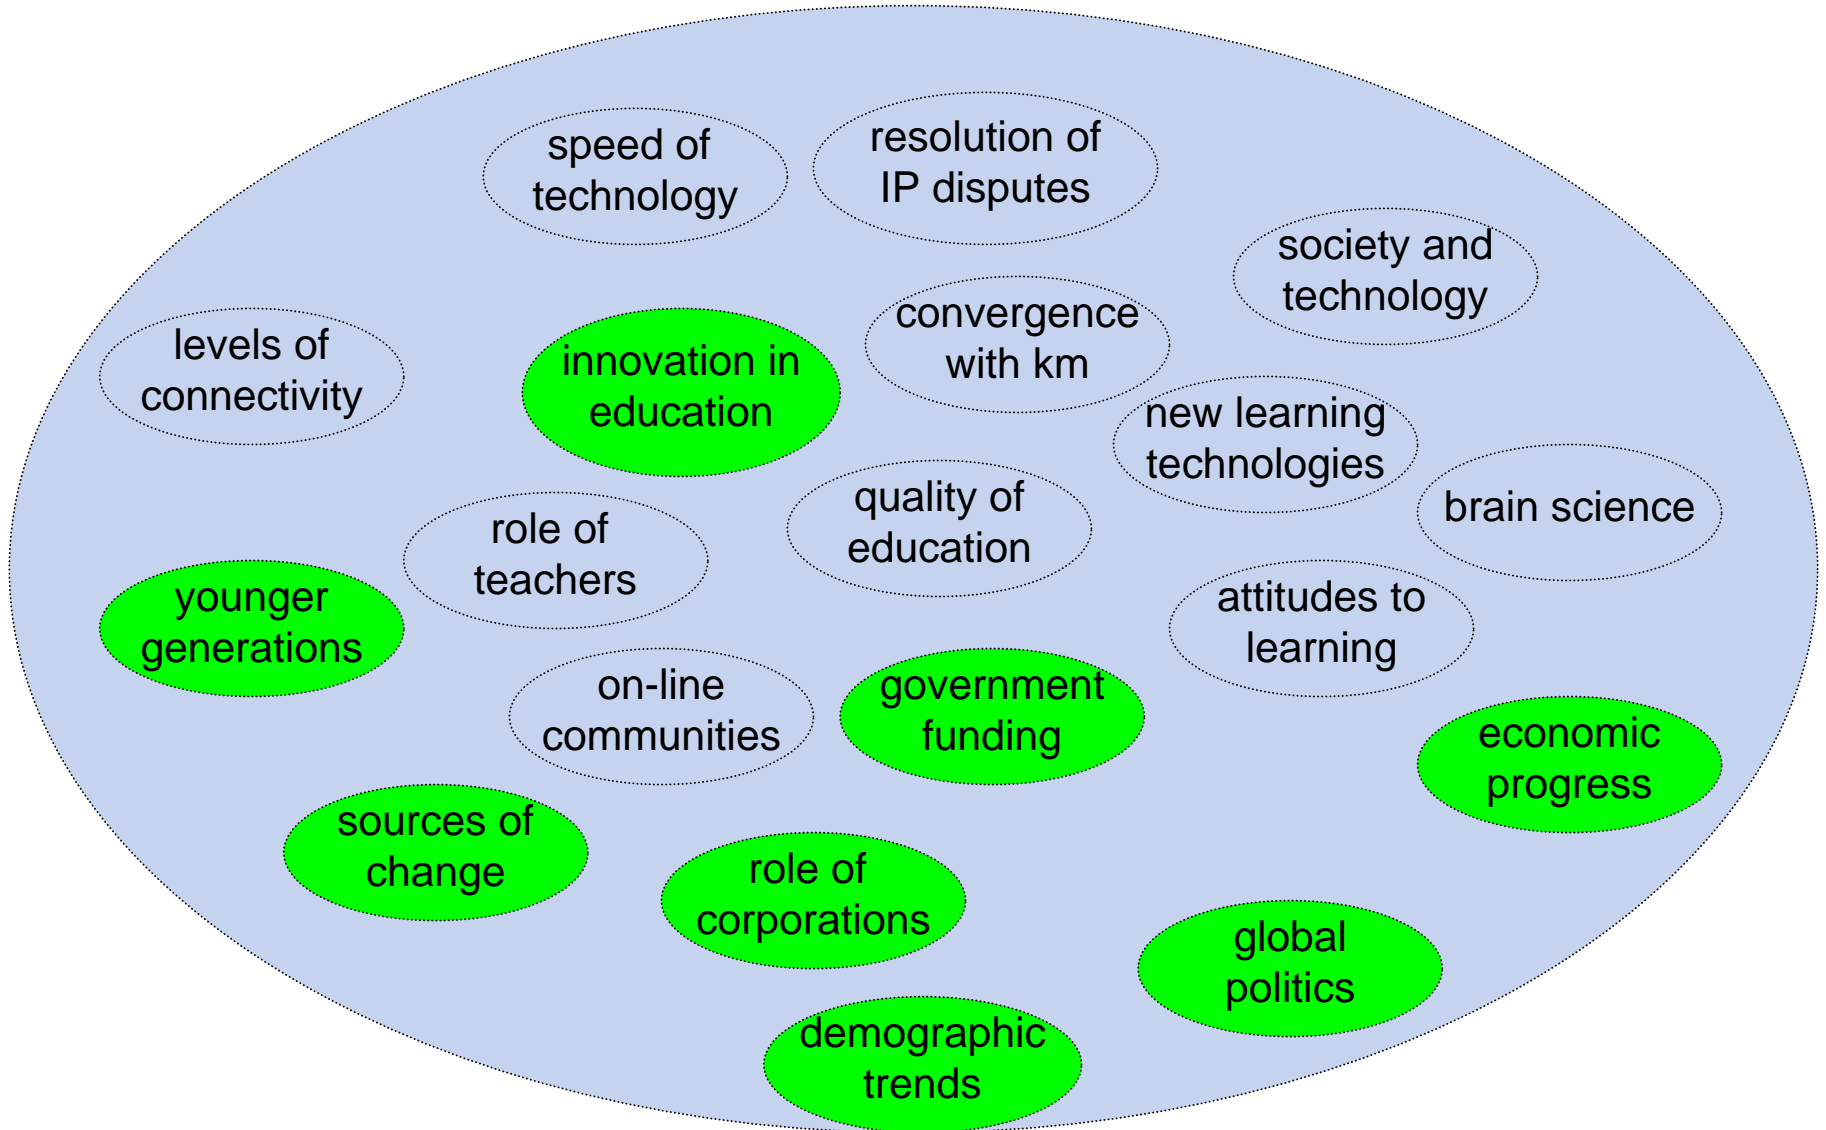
speed of technology

resolution of IP disputes

society and technology

levels of connectivity

innovation in education

convergence with km

new learning technologies

brain science

quality of education

role of teachers

younger generations

attitudes to learning

on-line communities

government funding

economic progress

sources of change

role of corporations

global politics

demographic trends